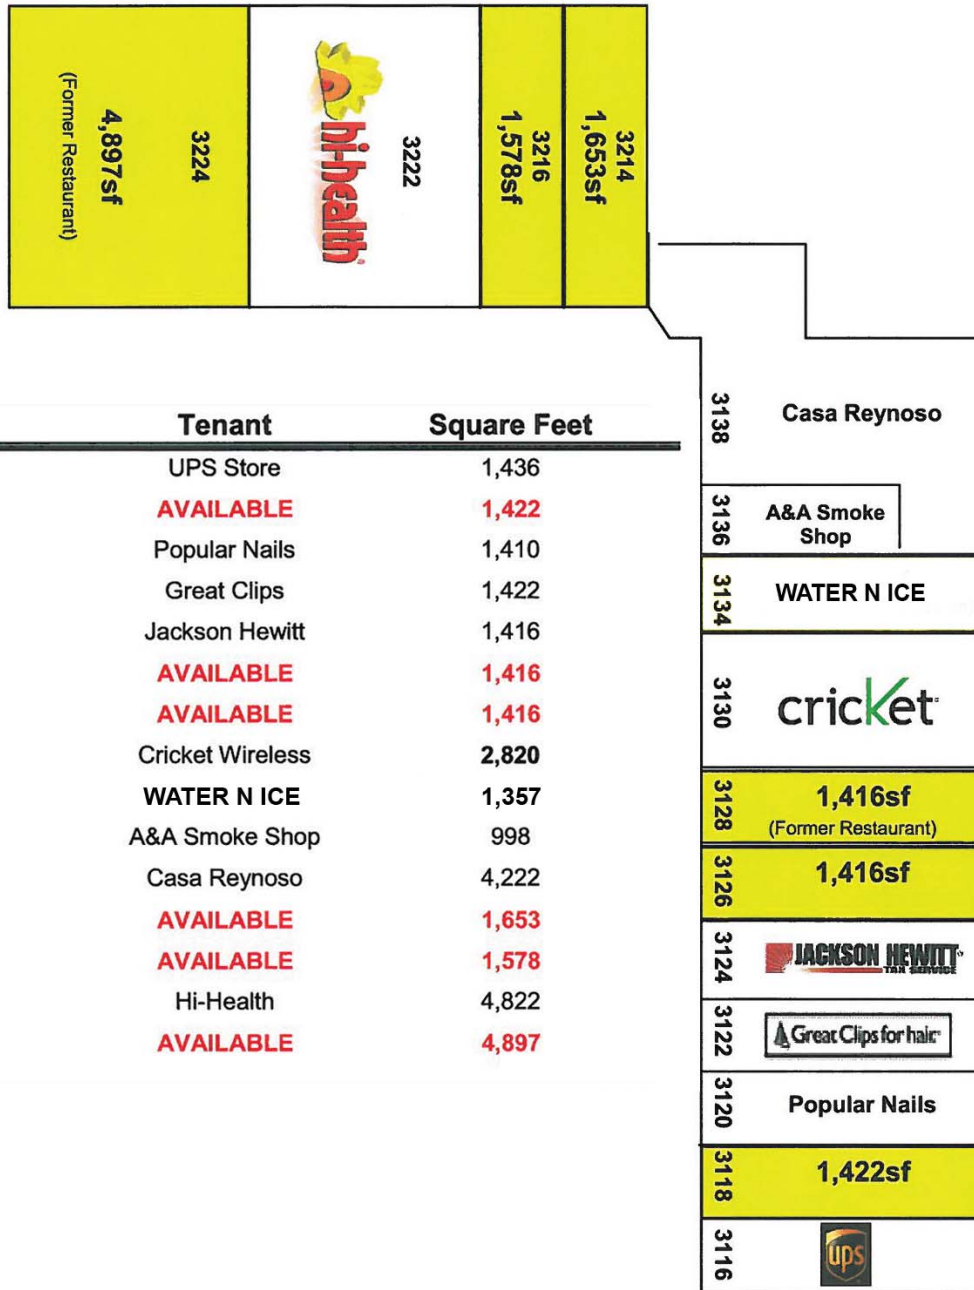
3224
4,897sf
(Former Restaurant)

hi-health
3222

3216
1,578sf

3214
1,653sf

| Tenant | Square Feet |
|---|---|
| UPS Store | 1,436 |
| AVAILABLE | 1,422 |
| Popular Nails | 1,410 |
| Great Clips | 1,422 |
| Jackson Hewitt | 1,416 |
| AVAILABLE | 1,416 |
| AVAILABLE | 1,416 |
| Cricket Wireless | 2,820 |
| WATER N ICE | 1,357 |
| A&A Smoke Shop | 998 |
| Casa Reynoso | 4,222 |
| AVAILABLE | 1,653 |
| AVAILABLE | 1,578 |
| Hi-Health | 4,822 |
| AVAILABLE | 4,897 |

3138 Casa Reynoso
3136 A&A Smoke Shop
3134 WATER N ICE
3130 cricket
3128 1,416sf (Former Restaurant)
3126 1,416sf
3124 JACKSON HEWITT TAX SERVICE
3122 Great Clips for hair
3120 Popular Nails
3118 1,422sf
3116 ups